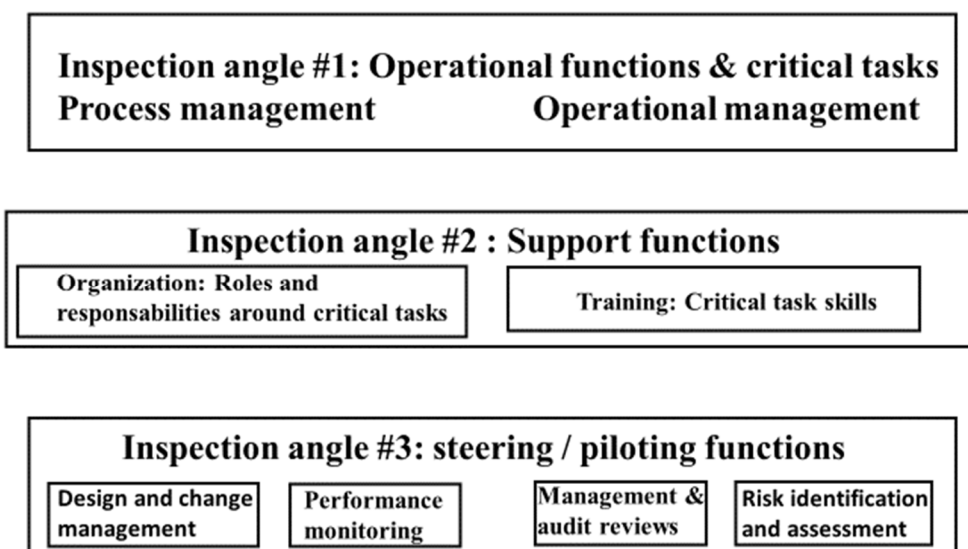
Inspection angle #1: Operational functions & critical tasks

Process management

Operational management

Inspection angle #2 : Support functions

Organization: Roles and responsabilities around critical tasks

Training: Critical task skills

Inspection angle #3: steering / piloting functions

Design and change management

Performance monitoring

Management & audit reviews

Risk identification and assessment